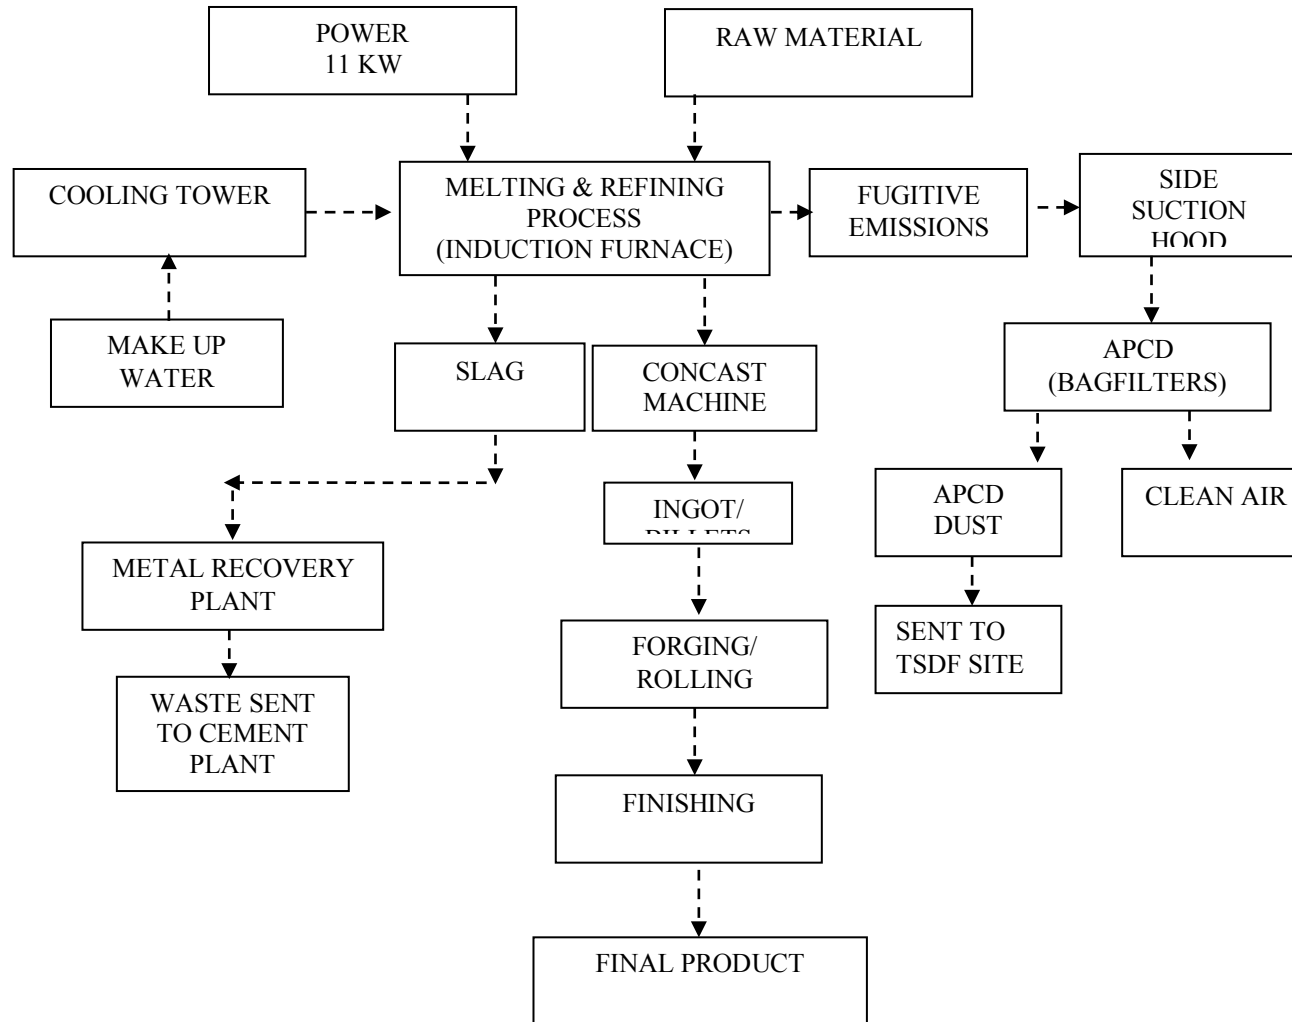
POWER
11 KW

RAW MATERIAL

COOLING TOWER

MELTING & REFINING PROCESS (INDUCTION FURNACE)

FUGITIVE EMISSIONS

SIDE SUCTION HOOD

MAKE UP WATER

SLAG

CONCAST MACHINE

APCD (BAGFILTERS)

INGOT/ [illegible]

APCD DUST

CLEAN AIR

METAL RECOVERY PLANT

FORGING/ ROLLING

SENT TO TSDF SITE

WASTE SENT TO CEMENT PLANT

FINISHING

FINAL PRODUCT